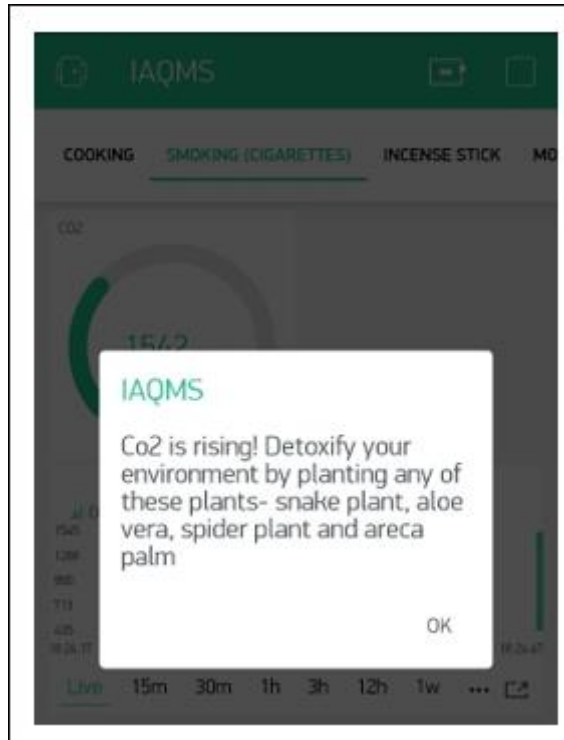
IAQMS

COOKING SMOKING (CIGARETTES) INCENSE STICK MO

CO2

1542

IAQMS

Co2 is rising! Detoxify your environment by planting any of these plants- snake plant, aloe vera, spider plant and areca palm

OK

1545
1288
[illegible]
773
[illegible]

Live 15m 30m 1h 3h 12h 1w •••